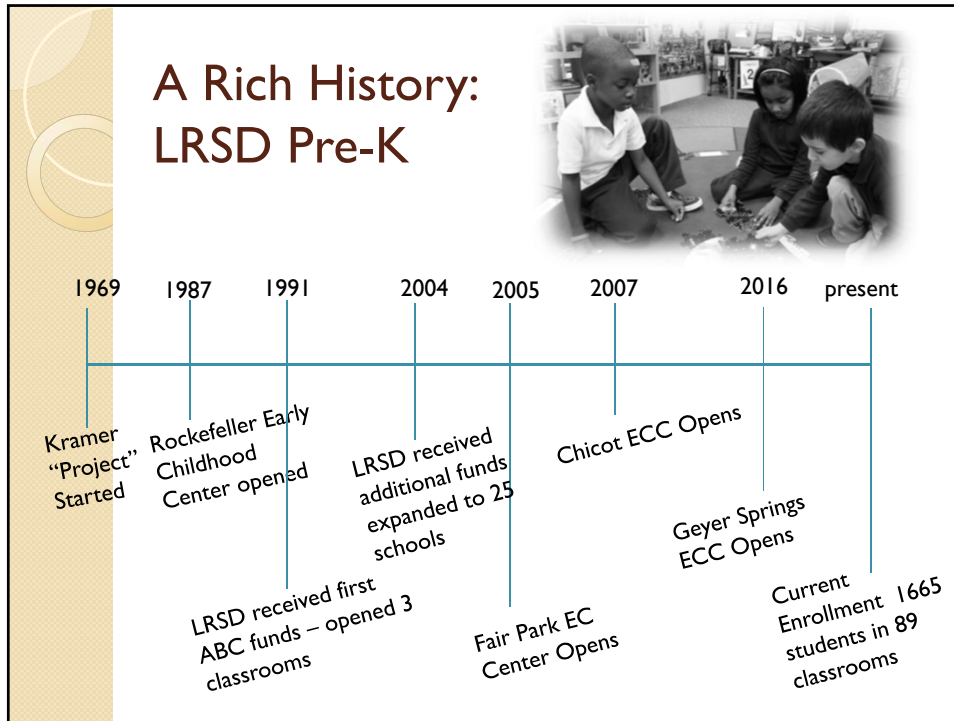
A Rich History: LRSD Pre-K

1969
1987
1991
2004
2005
2007
2016
present

Kramer "Project" Started

Rockefeller Early Childhood Center opened

LRSD received first ABC funds – opened 3 classrooms

LRSD received additional funds expanded to 25 schools

Fair Park EC Center Opens

Chicot ECC Opens

Geyer Springs ECC Opens

Current Enrollment 1665 students in 89 classrooms